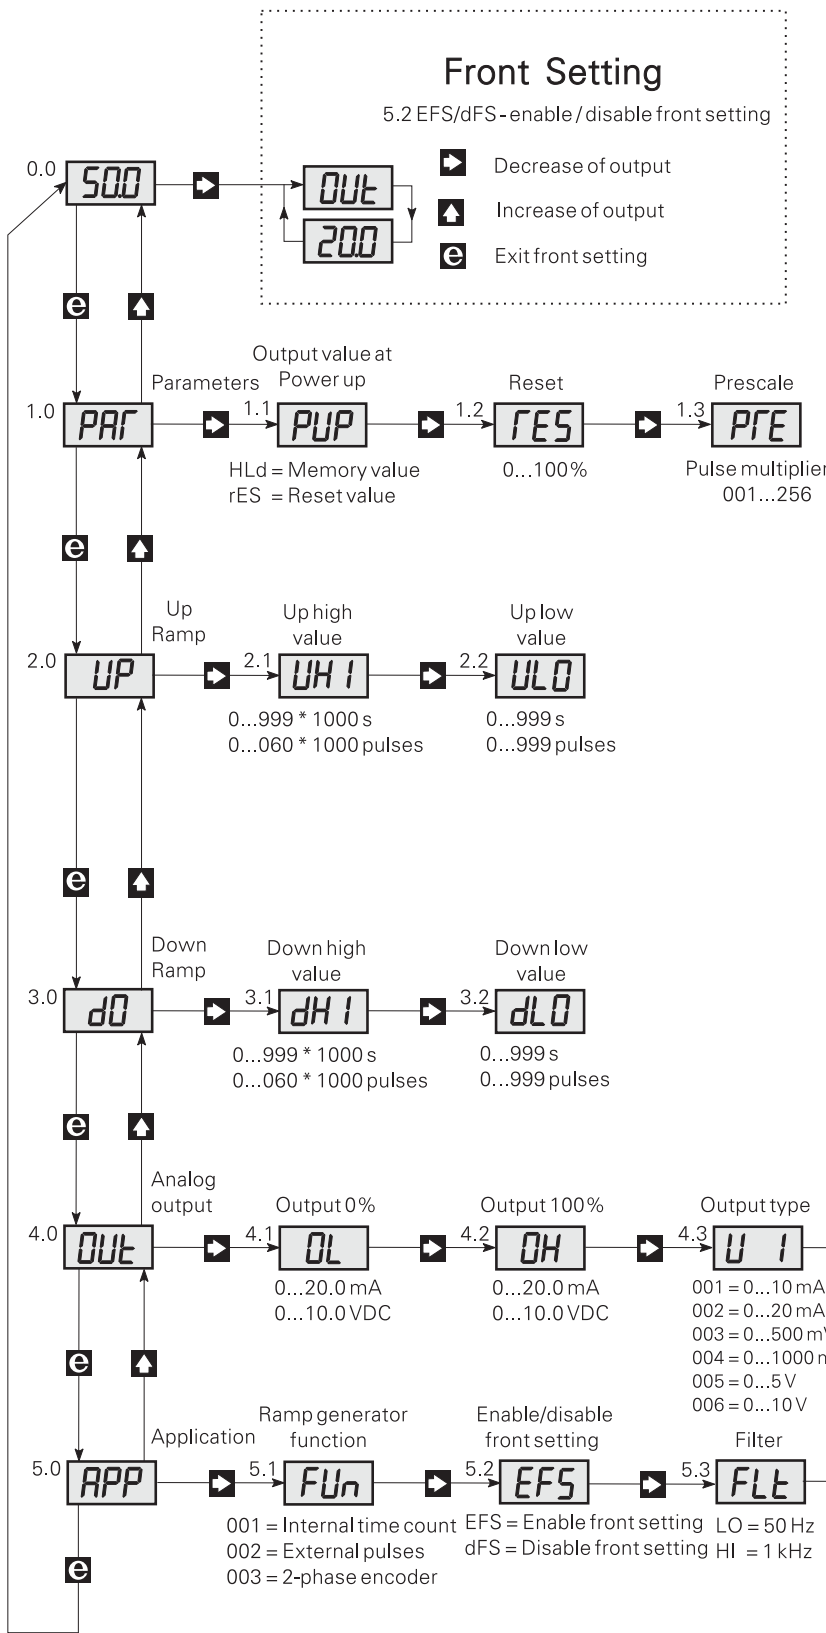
Front Setting
5.2 EFS/dFS - enable / disable front setting

0.0 50.0 OUt 20.0

Decrease of output
Increase of output
e Exit front setting

e

Parameters
Output value at Power up
Reset
Prescale

1.0 PAr 1.1 PUP 1.2 rES 1.3 PrE

HLd = Memory value
rES = Reset value
0...100%
Pulse multiplier
001...256

e

Up Ramp
Up high value
Up low value

2.0 UP 2.1 UH1 2.2 ULO

0...999 * 1000 s
0...060 * 1000 pulses
0...999 s
0...999 pulses

e

Down Ramp
Down high value
Down low value

3.0 dO 3.1 dH1 3.2 dLO

0...999 * 1000 s
0...060 * 1000 pulses
0...999 s
0...999 pulses

e

Analog output
Output 0%
Output 100%
Output type

4.0 OUt 4.1 OL 4.2 OH 4.3 U 1

0...20.0 mA
0...10.0 VDC
0...20.0 mA
0...10.0 VDC
001 = 0...10 mA
002 = 0...20 mA
003 = 0...500 m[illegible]
004 = 0...1000 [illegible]
005 = 0...5 V
006 = 0...10 V

e

Application
Ramp generator function
Enable/disable front setting
Filter

5.0 APP 5.1 FUn 5.2 EFS 5.3 FLt

001 = Internal time count
002 = External pulses
003 = 2-phase encoder
EFS = Enable front setting
dFS = Disable front setting
LO = 50 Hz
HI = 1 kHz

e